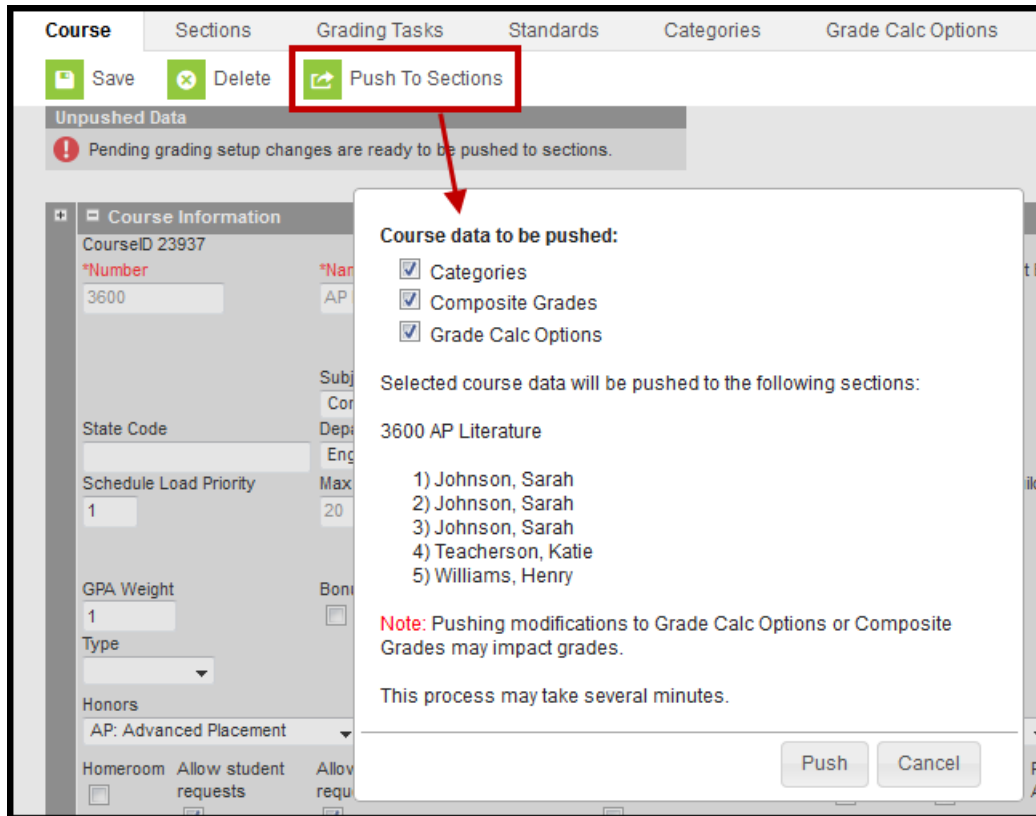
Course Sections Grading Tasks Standards Categories Grade Calc Options

Save Delete Push To Sections

Unpushed Data

Pending grading setup changes are ready to be pushed to sections.

Course Information

CourseID 23937

*Number

3600

*Nar

AP

Subj

Cor

State Code

Depa

Eng

Schedule Load Priority

1

Max

20

GPA Weight

1

Bonu

Type

Honors

AP: Advanced Placement

Homeroom Allow student requests

Allov requ

Course data to be pushed:

Categories

Composite Grades

Grade Calc Options

Selected course data will be pushed to the following sections:

3600 AP Literature

1) Johnson, Sarah
2) Johnson, Sarah
3) Johnson, Sarah
4) Teacherson, Katie
5) Williams, Henry

Note: Pushing modifications to Grade Calc Options or Composite Grades may impact grades.

This process may take several minutes.

Push Cancel